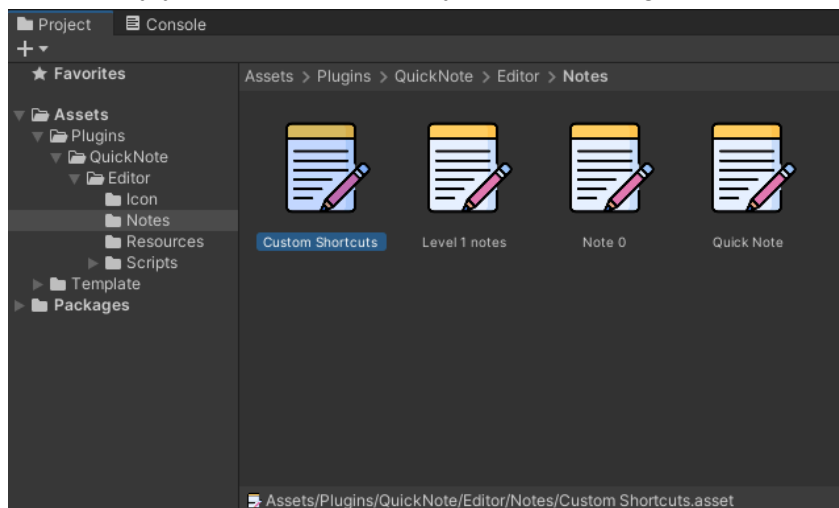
Project Console

+ ▾

★ Favorites

Assets
Plugins
QuickNote
Editor
Icon
Notes
Resources
Scripts
Template
Packages

Assets > Plugins > QuickNote > Editor > Notes

Custom Shortcuts
Level 1 notes
Note 0
Quick Note

Assets/Plugins/QuickNote/Editor/Notes/Custom Shortcuts.asset